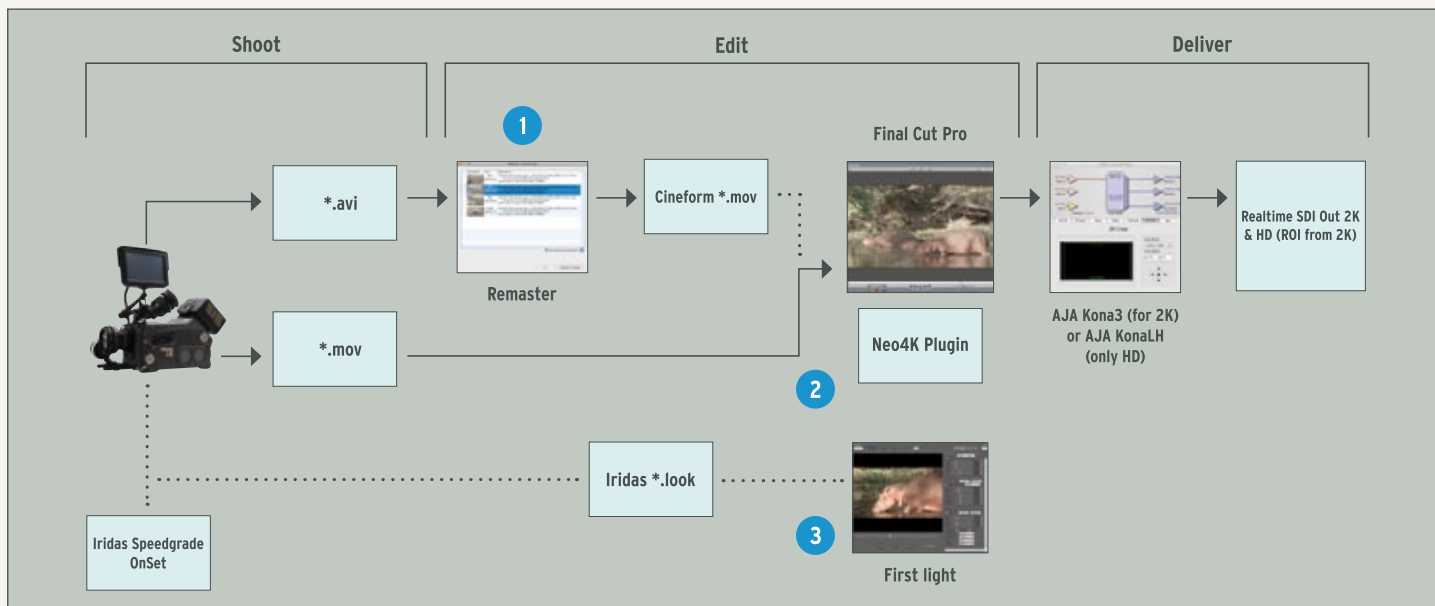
Shoot

Edit

Deliver

1

Final Cut Pro

*.avi

Cineform *.mov

Realtime SDI Out 2K & HD (ROI from 2K)

Remaster

*.mov

Neo4K Plugin

AJA Kona3 (for 2K) or AJA KonaLH (only HD)

2

Iridas *.look

3

Iridas Speedgrade OnSet

First light